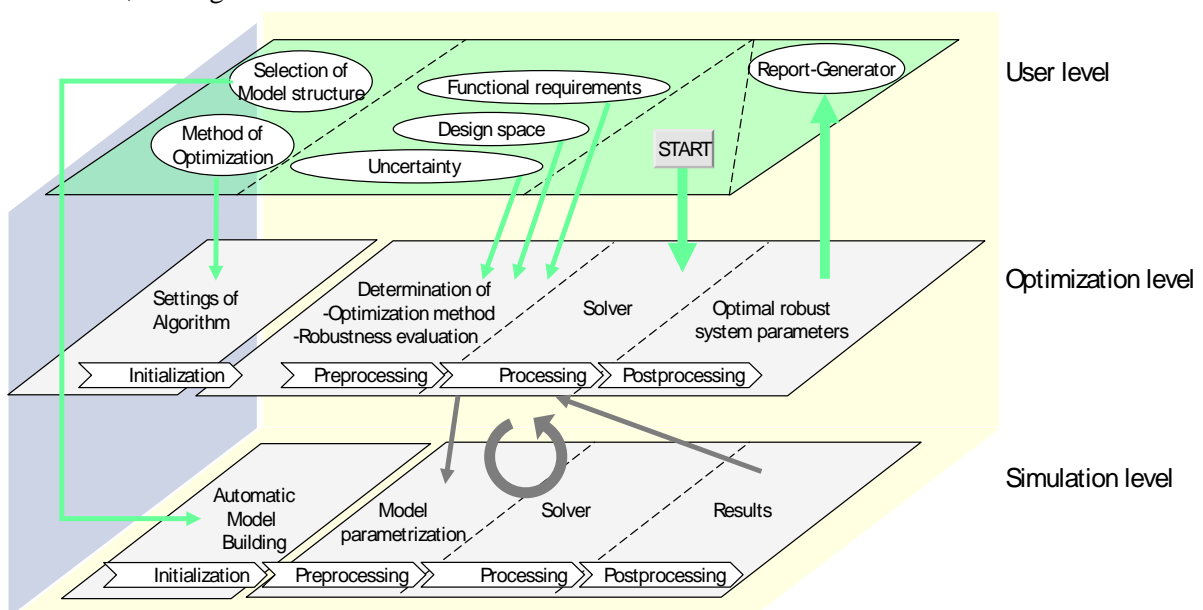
Selection of Model structure

Functional requirements

Report-Generator

User level

Method of Optimization

Design space

START

Uncertainty

Settings of Algorithm

Determination of
-Optimization method
-Robustness evaluation

Solver

Optimal robust system parameters

Optimization level

Initialization

Preprocessing

Processing

Postprocessing

Simulation level

Automatic Model Building

Model parametrization

Solver

Results

Initialization

Preprocessing

Processing

Postprocessing